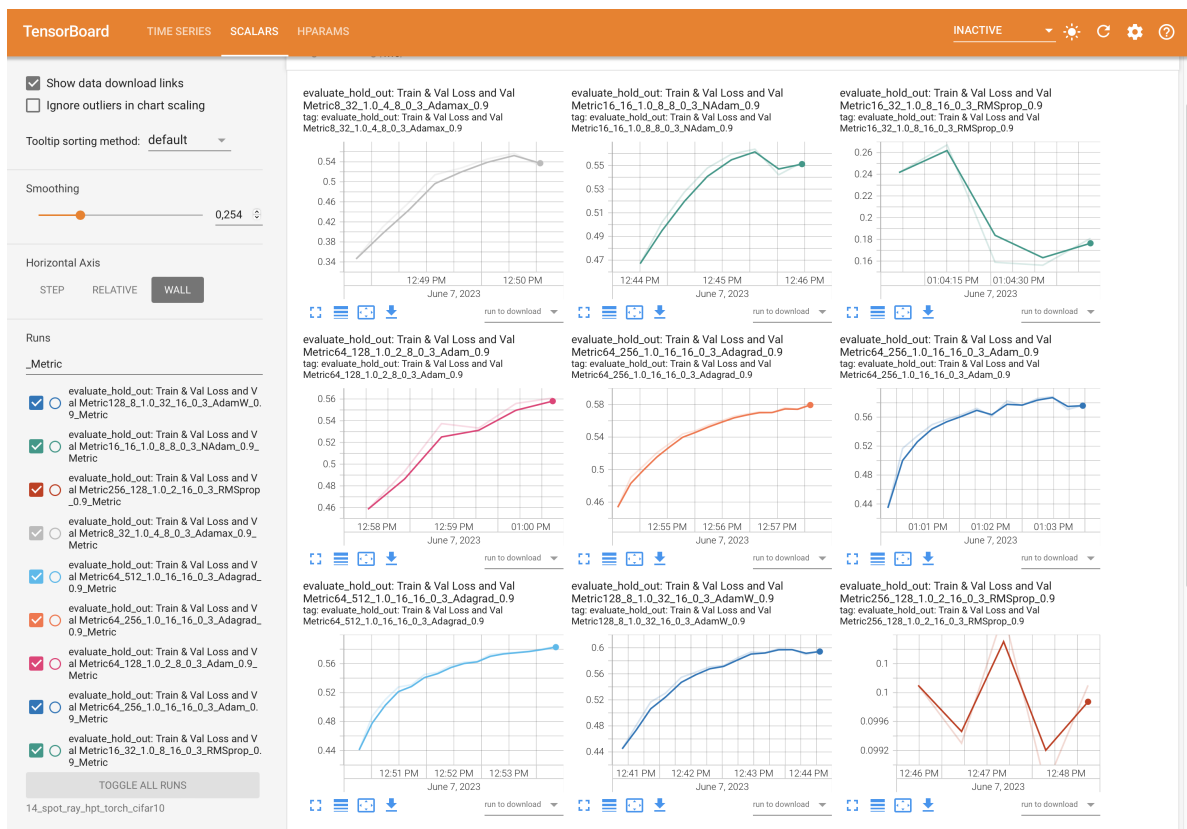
TensorBoard TIME SERIES SCALARS HPARAMS INACTIVE

Show data download links
Ignore outliers in chart scaling

Tooltip sorting method: default

Smoothing

0,254

Horizontal Axis

STEP RELATIVE WALL

Runs

_Metric

evaluate_hold_out: Train & Val Loss and Val Metric128_8_1.0_32_16_0_3_AdamW_0.9_Metric

evaluate_hold_out: Train & Val Loss and Val Metric16_16_1.0_8_8_0_3_NAdam_0.9_Metric

evaluate_hold_out: Train & Val Loss and Val Metric256_128_1.0_2_16_0_3_RMSprop_0.9_Metric

evaluate_hold_out: Train & Val Loss and Val Metric8_32_1.0_4_8_0_3_Adamax_0.9_Metric

evaluate_hold_out: Train & Val Loss and Val Metric64_512_1.0_16_16_0_3_Adagrad_0.9_Metric

evaluate_hold_out: Train & Val Loss and Val Metric64_256_1.0_16_16_0_3_Adagrad_0.9_Metric

evaluate_hold_out: Train & Val Loss and Val Metric64_128_1.0_2_8_0_3_Adam_0.9_Metric

evaluate_hold_out: Train & Val Loss and Val Metric64_256_1.0_16_16_0_3_Adam_0.9_Metric

evaluate_hold_out: Train & Val Loss and Val Metric16_32_1.0_8_16_0_3_RMSprop_0.9_Metric

TOGGLE ALL RUNS

14_spot_ray_hpt_torch_cifar10

evaluate_hold_out: Train & Val Loss and Val Metric8_32_1.0_4_8_0_3_Adamax_0.9
tag: evaluate_hold_out: Train & Val Loss and Val Metric8_32_1.0_4_8_0_3_Adamax_0.9
0.54 0.5 0.46 0.42 0.38 0.34
12:49 PM 12:50 PM
June 7, 2023
run to download

evaluate_hold_out: Train & Val Loss and Val Metric16_16_1.0_8_8_0_3_NAdam_0.9
tag: evaluate_hold_out: Train & Val Loss and Val Metric16_16_1.0_8_8_0_3_NAdam_0.9
0.55 0.53 0.51 0.49 0.47
12:44 PM 12:45 PM 12:46 PM
June 7, 2023
run to download

evaluate_hold_out: Train & Val Loss and Val Metric16_32_1.0_8_16_0_3_RMSprop_0.9
tag: evaluate_hold_out: Train & Val Loss and Val Metric16_32_1.0_8_16_0_3_RMSprop_0.9
0.26 0.24 0.22 0.2 0.18 0.16
01:04:15 PM 01:04:30 PM
June 7, 2023
run to download

evaluate_hold_out: Train & Val Loss and Val Metric64_128_1.0_2_8_0_3_Adam_0.9
tag: evaluate_hold_out: Train & Val Loss and Val Metric64_128_1.0_2_8_0_3_Adam_0.9
0.56 0.54 0.52 0.5 0.48 0.46
12:58 PM 12:59 PM 01:00 PM
June 7, 2023
run to download

evaluate_hold_out: Train & Val Loss and Val Metric64_256_1.0_16_16_0_3_Adagrad_0.9
tag: evaluate_hold_out: Train & Val Loss and Val Metric64_256_1.0_16_16_0_3_Adagrad_0.9
0.58 0.54 0.5 0.46
12:55 PM 12:56 PM 12:57 PM
June 7, 2023
run to download

evaluate_hold_out: Train & Val Loss and Val Metric64_256_1.0_16_16_0_3_Adam_0.9
tag: evaluate_hold_out: Train & Val Loss and Val Metric64_256_1.0_16_16_0_3_Adam_0.9
0.56 0.52 0.48 0.44
01:01 PM 01:02 PM 01:03 PM
June 7, 2023
run to download

evaluate_hold_out: Train & Val Loss and Val Metric64_512_1.0_16_16_0_3_Adagrad_0.9
tag: evaluate_hold_out: Train & Val Loss and Val Metric64_512_1.0_16_16_0_3_Adagrad_0.9
0.56 0.52 0.48 0.44
12:51 PM 12:52 PM 12:53 PM
June 7, 2023
run to download

evaluate_hold_out: Train & Val Loss and Val Metric128_8_1.0_32_16_0_3_AdamW_0.9
tag: evaluate_hold_out: Train & Val Loss and Val Metric128_8_1.0_32_16_0_3_AdamW_0.9
0.6 0.56 0.52 0.48 0.44
12:41 PM 12:42 PM 12:43 PM 12:44 PM
June 7, 2023
run to download

evaluate_hold_out: Train & Val Loss and Val Metric256_128_1.0_2_16_0_3_RMSprop_0.9
tag: evaluate_hold_out: Train & Val Loss and Val Metric256_128_1.0_2_16_0_3_RMSprop_0.9
0.1 0.1 0.0996 0.0992
12:46 PM 12:47 PM 12:48 PM
June 7, 2023
run to download